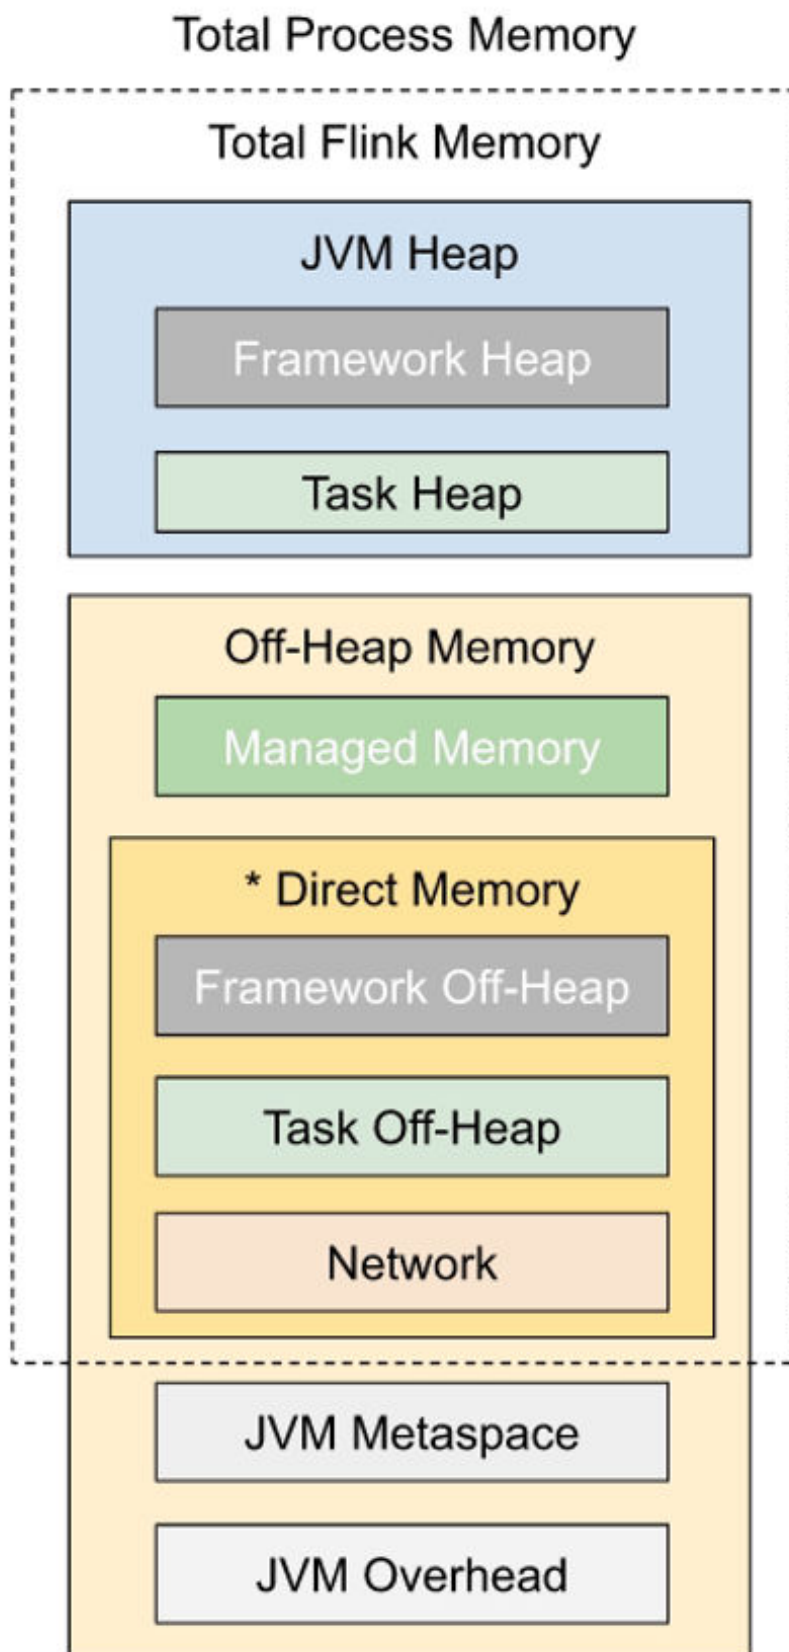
Total Process Memory

Total Flink Memory

JVM Heap

Framework Heap

Task Heap

Off-Heap Memory

Managed Memory

* Direct Memory

Framework Off-Heap

Task Off-Heap

Network

JVM Metaspace

JVM Overhead